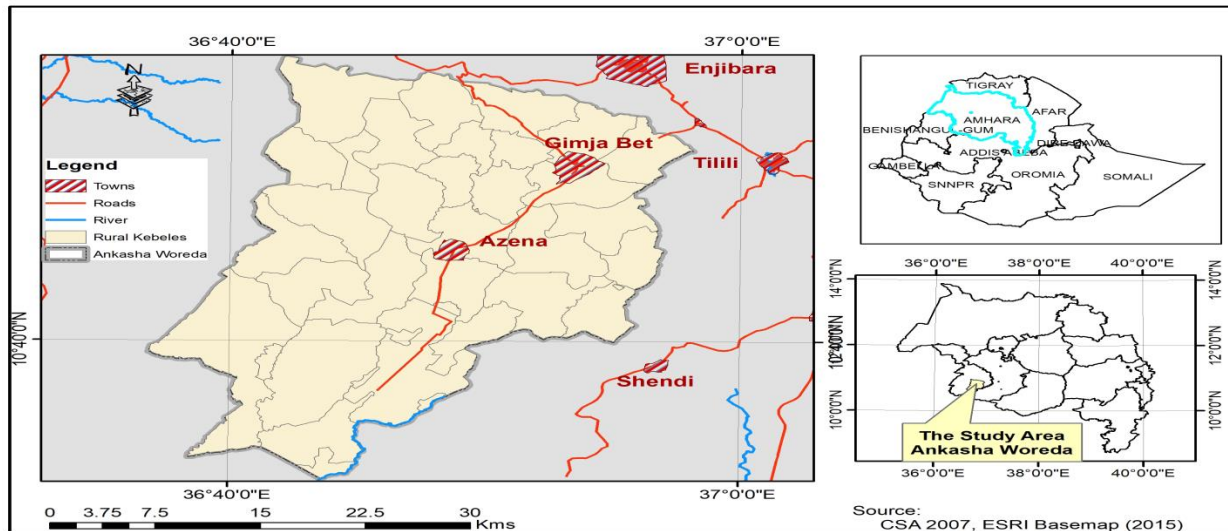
36°40'0"E
37°0'0"E
N
Enjibara
Gimja Bet
Tilili
Azena
Shendi
Legend
Towns
Roads
River
Rural Kebeles
Ankasha Woreda
10°40'0"N
10°40'0"N
36°40'0"E
37°0'0"E
0 3.75 7.5 15 22.5 30 Kms

TIGRAY
AFAR
AMHARA
BENISHANGUL GUM
DIRE DAWA
ADDIS ABABA
GAMBELA
SNNPR
OROMIA
SOMALI

36°0'0"E
38°0'0"E
40°0'0"E
14°0'0"N
12°0'0"N
10°0'0"N
14°0'0"N
12°0'0"N
10°0'0"N
The Study Area
Ankasha Woreda
36°0'0"E
38°0'0"E
40°0'0"E

Source:
CSA 2007, ESRI Basemap (2015)